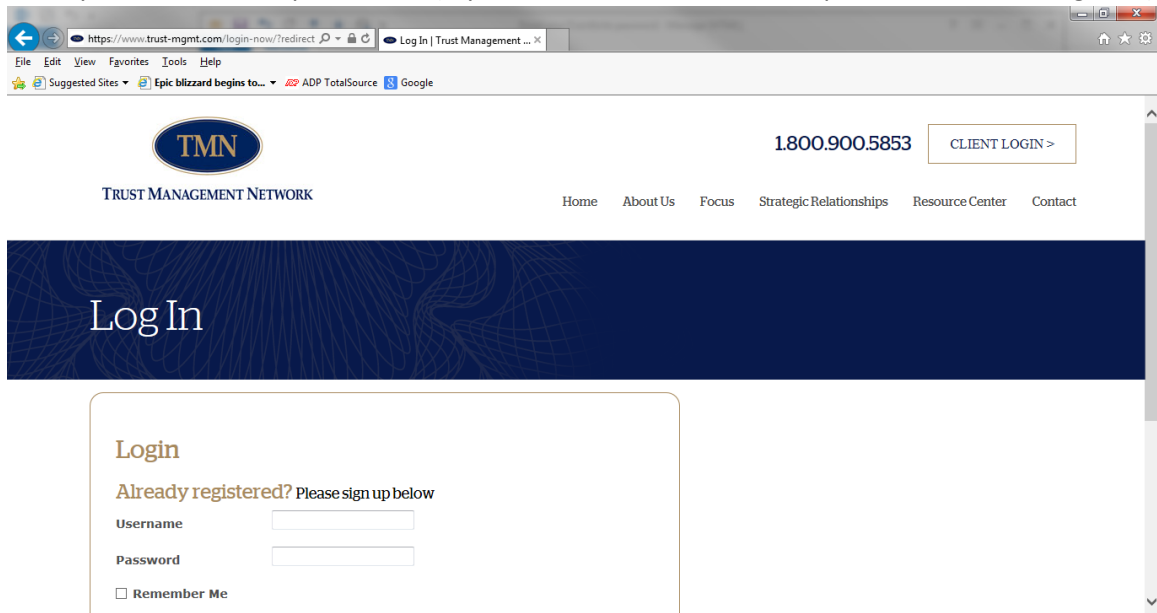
https://www.trust-mgmt.com/login-now/?redirect

Log In | Trust Management ...

File Edit View Favorites Tools Help

Suggested Sites ▾ Epic blizzard begins to... ▾ ADP TotalSource Google

TMN

TRUST MANAGEMENT NETWORK

1.800.900.5853

CLIENT LOGIN >

Home About Us Focus Strategic Relationships Resource Center Contact

Log In

Login

Already registered? Please sign up below

Username

Password

☐ Remember Me